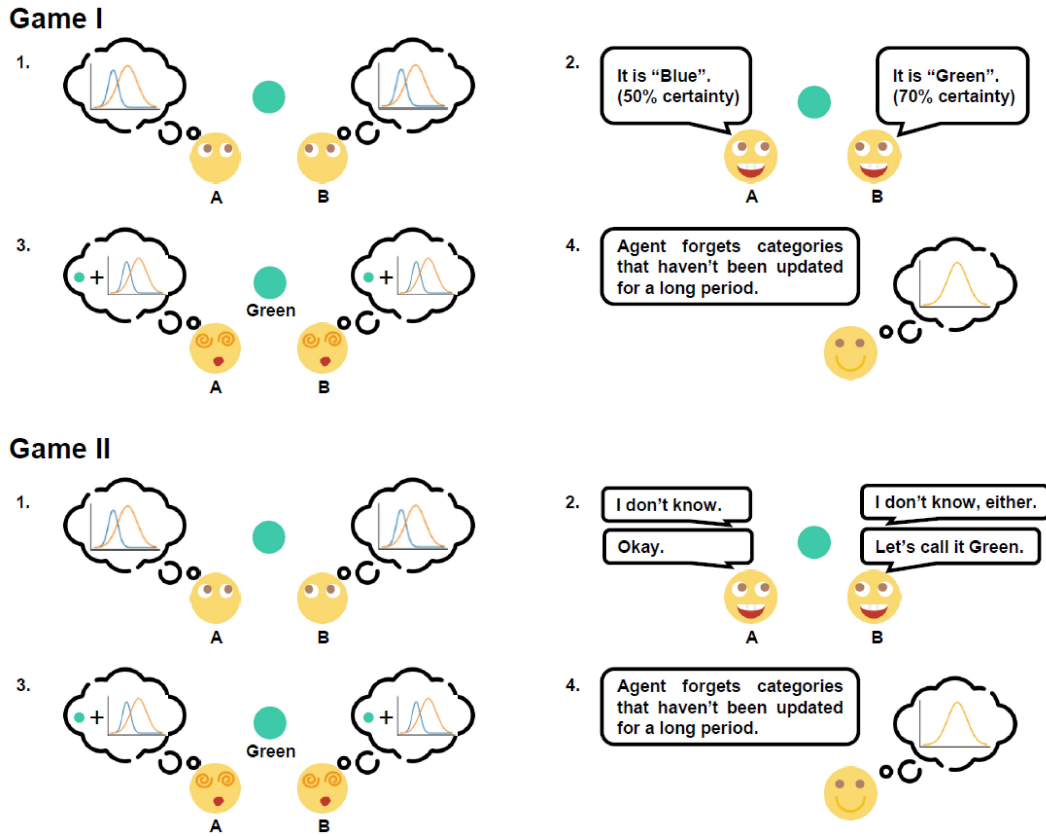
Game I

1.

A B

2.

It is "Blue". (50% certainty)

It is "Green". (70% certainty)

A B

3.

+ +

Green

A B

4.

Agent forgets categories that haven't been updated for a long period.

Game II

1.

A B

2.

I don't know.

Okay.

I don't know, either.

Let's call it Green.

A B

3.

+ +

Green

A B

4.

Agent forgets categories that haven't been updated for a long period.